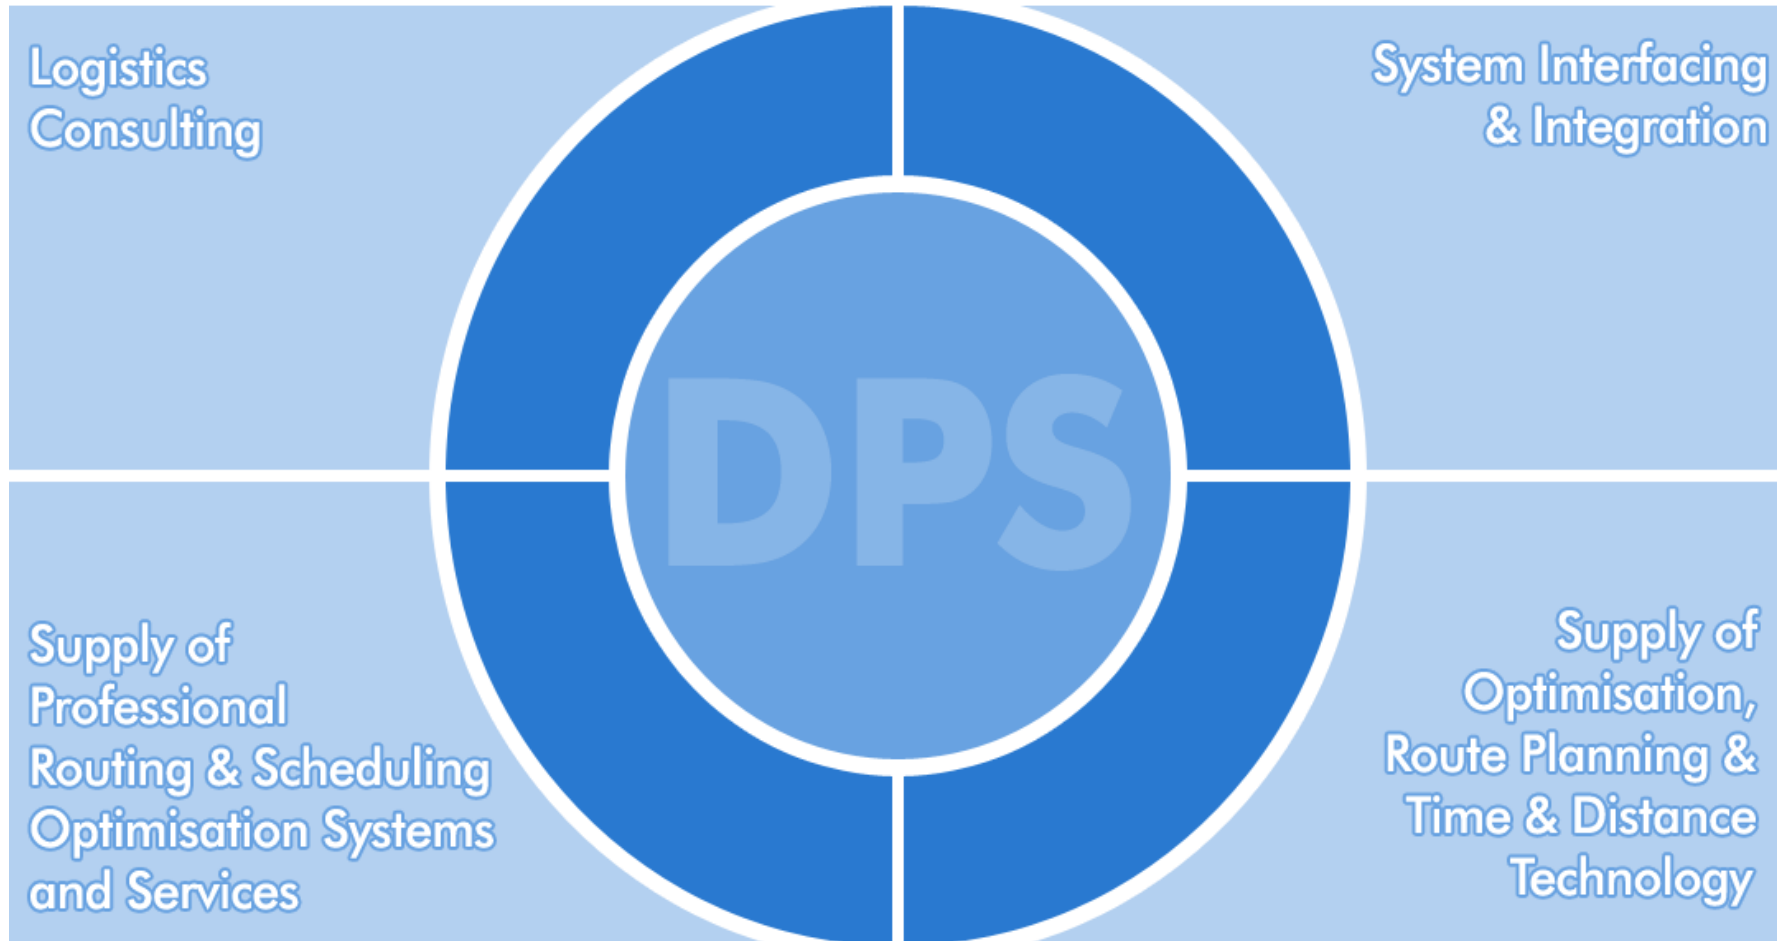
Logistics Consulting

System Interfacing & Integration

DPS

Supply of Professional Routing & Scheduling Optimisation Systems and Services

Supply of Optimisation, Route Planning & Time & Distance Technology